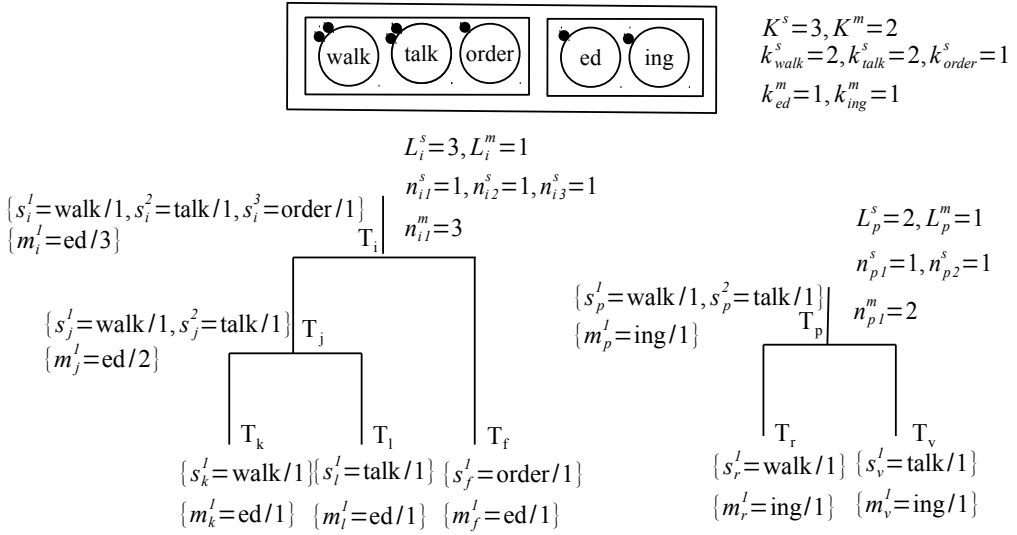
walk talk order ed ing

$K^s=3, K^m=2$
$k^s_{walk}=2, k^s_{talk}=2, k^s_{order}=1$
$k^m_{ed}=1, k^m_{ing}=1$

$L^s_i=3, L^m_i=1$
$n^s_{i1}=1, n^s_{i2}=1, n^s_{i3}=1$
$n^m_{i1}=3$

$\{s^1_i=\text{walk}/1, s^2_i=\text{talk}/1, s^3_i=\text{order}/1\}$
$\{m^1_i=\text{ed}/3\}$
$T_i$

$L^s_p=2, L^m_p=1$
$n^s_{p1}=1, n^s_{p2}=1$
$n^m_{p1}=2$

$\{s^1_p=\text{walk}/1, s^2_p=\text{talk}/1\}$
$\{m^1_p=\text{ing}/1\}$
$T_p$

$\{s^1_j=\text{walk}/1, s^2_j=\text{talk}/1\}$
$\{m^1_j=\text{ed}/2\}$
$T_j$

$T_k$ $T_l$ $T_f$
$\{s^1_k=\text{walk}/1\}$ $\{s^1_l=\text{talk}/1\}$ $\{s^1_f=\text{order}/1\}$
$\{m^1_k=\text{ed}/1\}$ $\{m^1_l=\text{ed}/1\}$ $\{m^1_f=\text{ed}/1\}$

$T_r$ $T_v$
$\{s^1_r=\text{walk}/1\}$ $\{s^1_v=\text{talk}/1\}$
$\{m^1_r=\text{ing}/1\}$ $\{m^1_v=\text{ing}/1\}$